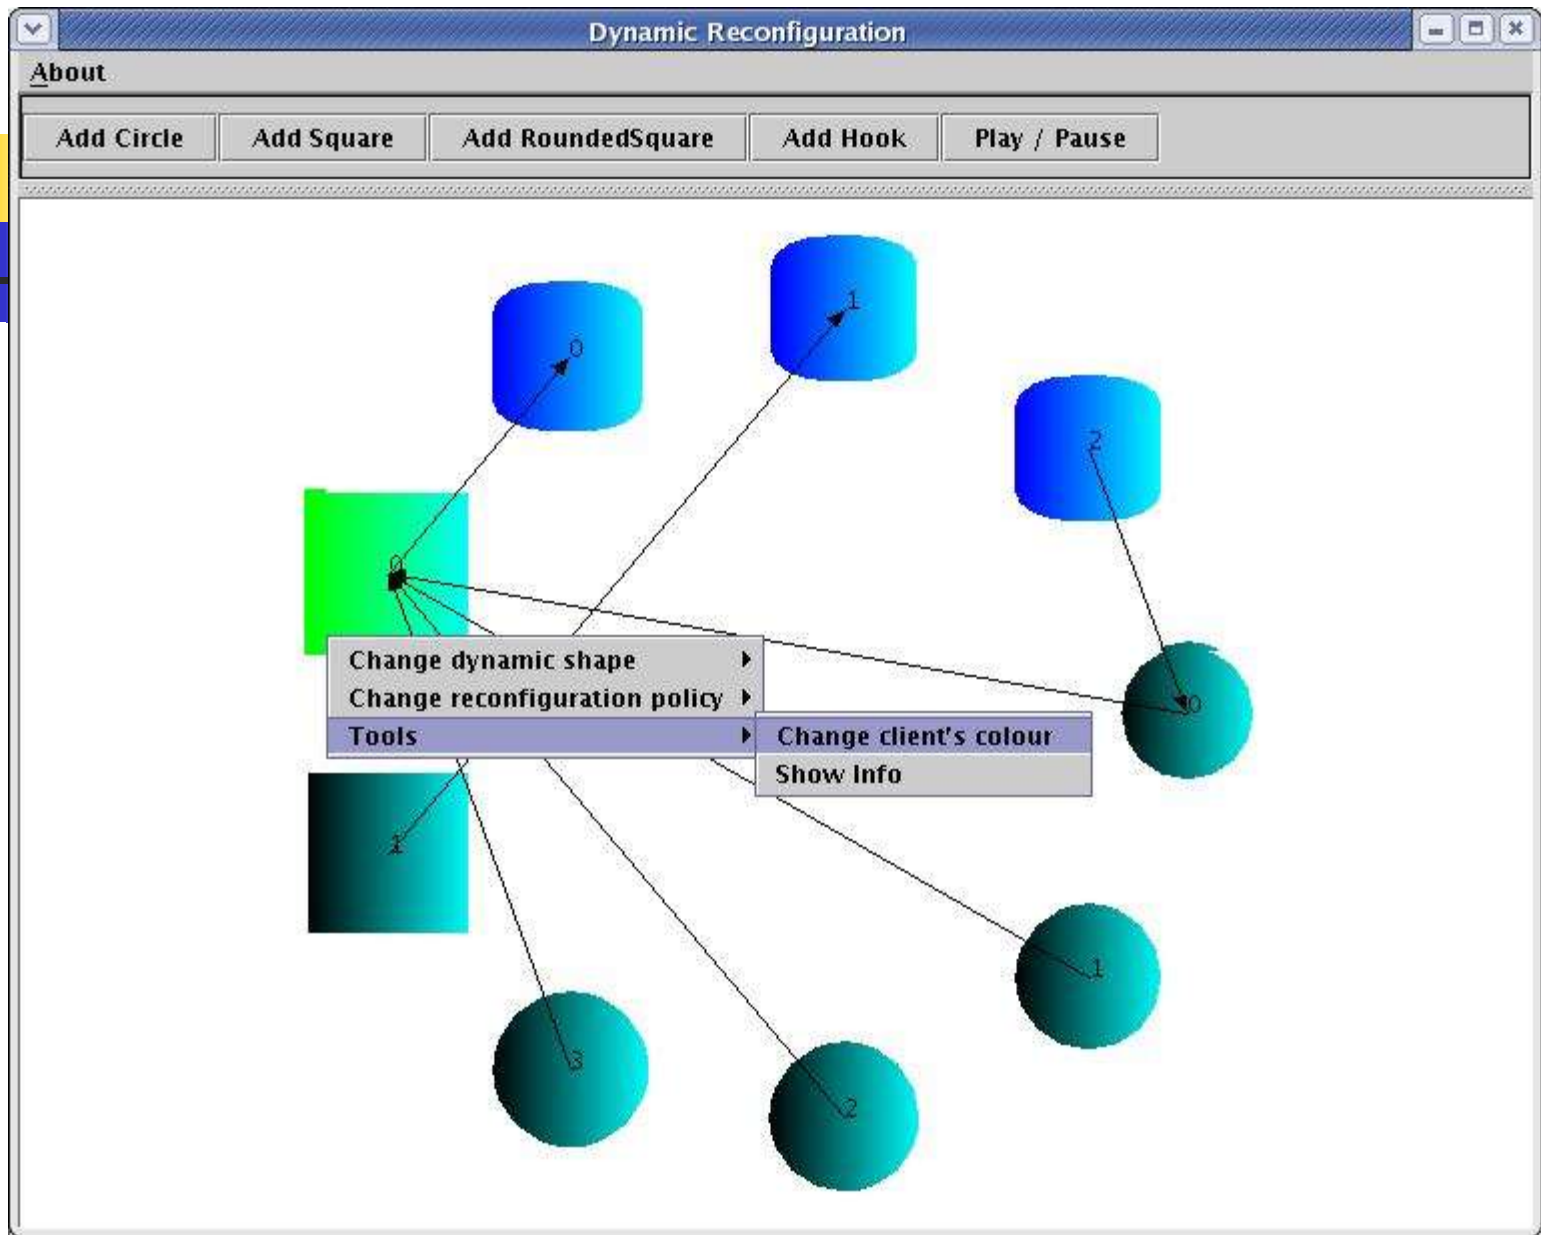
Dynamic Reconfiguration

About

Add Circle | Add Square | Add RoundedSquare | Add Hook | Play / Pause

0

1

2

0

1

0

1

2

3

Change dynamic shape

Change reconfiguration policy

Tools

Change client's colour

Show Info